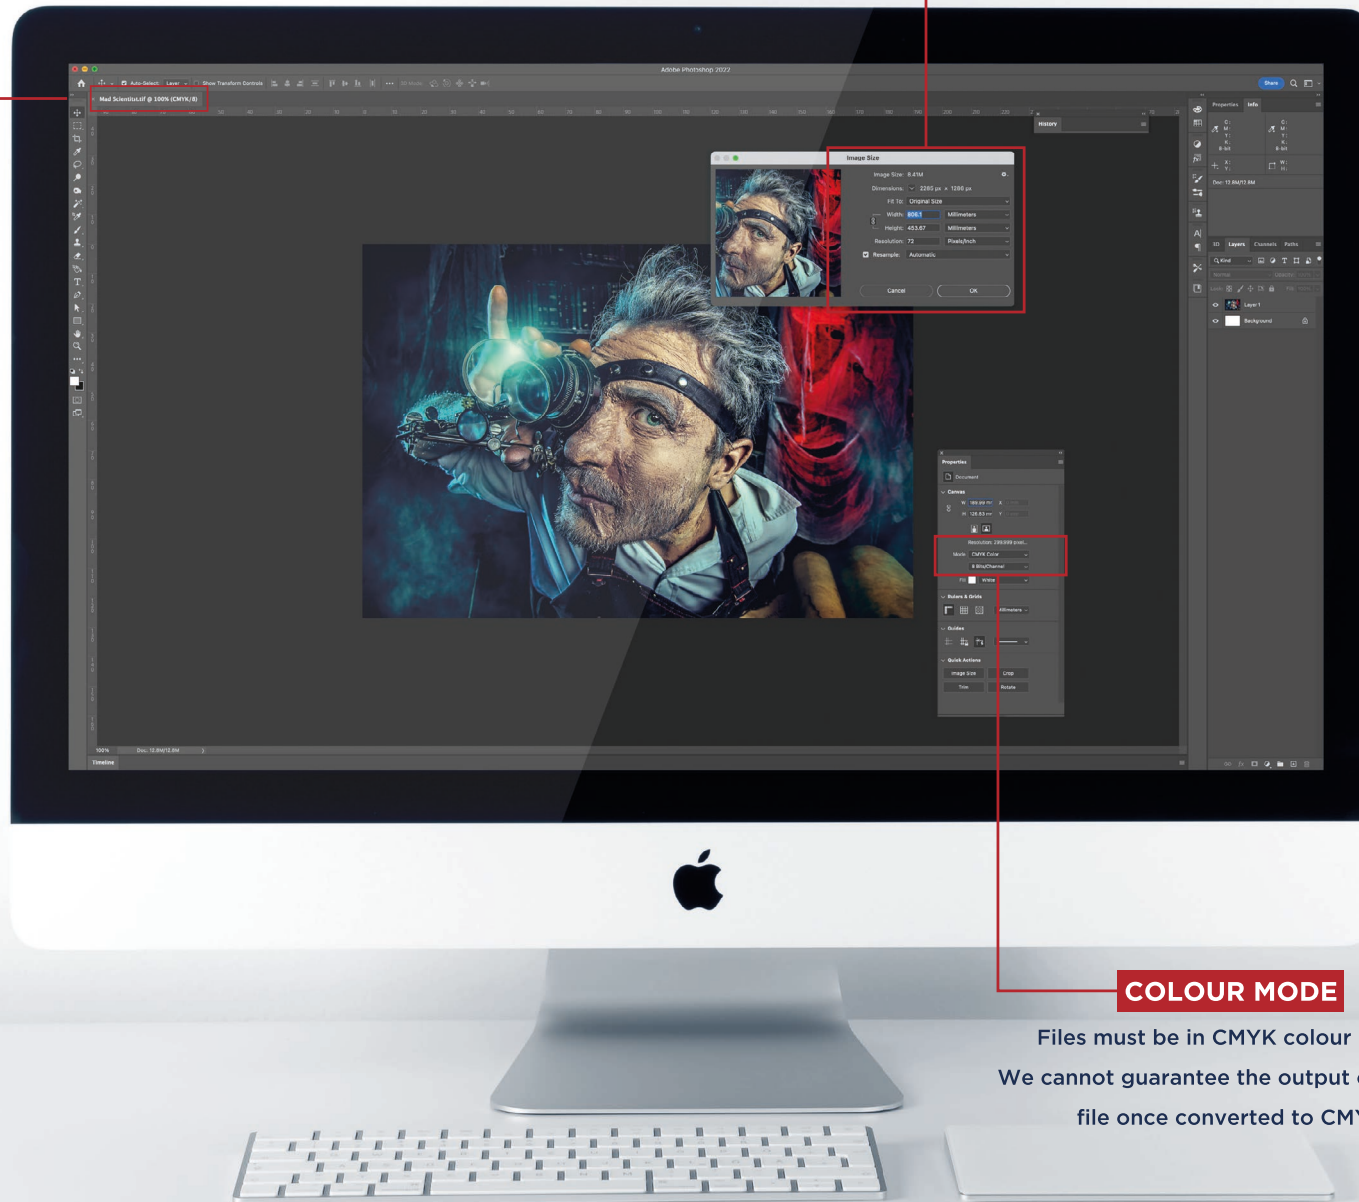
Adobe Photoshop 2022

Auto-Select: Layer Show Transform Controls

Share

Mad Scientist.tif @ 100% (CMYK/8)

History

Image Size

Image Size: 8.41M

Dimensions: 2265 px × 1280 px

Fit To: Original Size

Width: 806.1 Millimeters

Height: 453.67 Millimeters

Resolution: 72 Pixels/Inch

Resample: Automatic

Cancel

OK

Properties Info

Doc: 12.8M/12.8M

Layers Channels Paths

Kind

Normal

Layer 1

Background

Properties

Document

Canvas

W 199.99 mm

H 126.63 mm

Resolution: 299.999 pixel

Mode: CMYK Color

8 Bits/Channel

Fill: White

Rulers & Grids

Millimeters

Guides

Quick Actions

Image Size

Crop

Trim

Rotate

100%

Doc: 12.8M/12.8M

Timeline

COLOUR MODE

Files must be in CMYK colour

We cannot guarantee the output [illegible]

file once converted to CM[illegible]